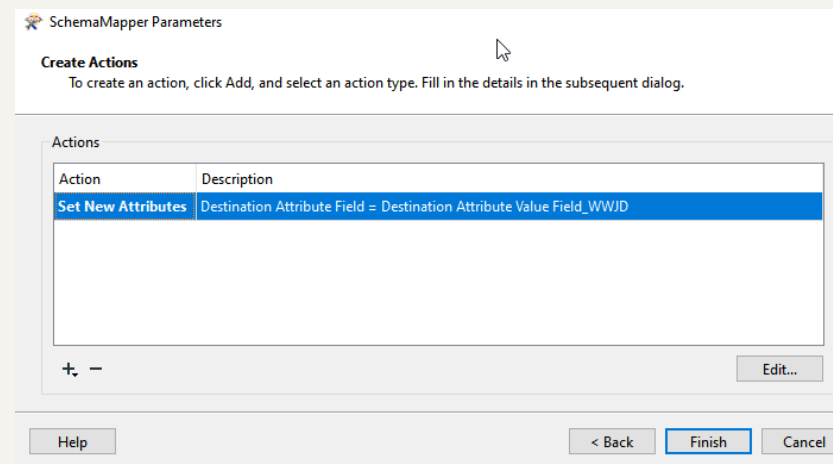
SchemaMapper Parameters

Create Actions
To create an action, click Add, and select an action type. Fill in the details in the subsequent dialog.

Actions

| Action | Description |
|---|---|
| Set New Attributes | Destination Attribute Field = Destination Attribute Value Field_WWJD |

+ −

Edit...

Help

< Back

Finish

Cancel